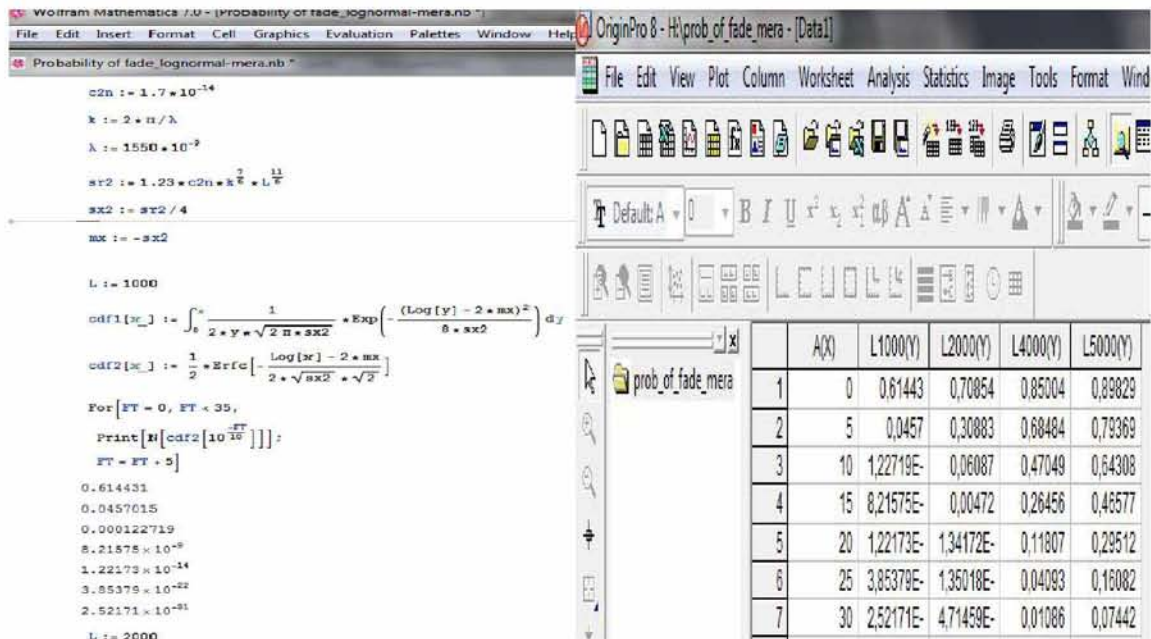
Wolfram Mathematica 7.0 - [Probability of fade_lognormal-mera.nb *]
File Edit Insert Format Cell Graphics Evaluation Palettes Window Help
Probability of fade_lognormal-mera.nb *

c2n := 1.7 * $10^{-14}$

k := 2 * π / λ

λ := 1550 * $10^{-9}$

sr2 := 1.23 * c2n * $k^{\frac{7}{6}}$ * $L^{\frac{11}{6}}$

sx2 := sr2 / 4

mx := - sx2

L := 1000

cdf1[x_] := $\int_0^x \frac{1}{2 * y * \sqrt{2 \pi * sx2}} * \text{Exp}\left(-\frac{(\text{Log}[y] - 2 * mx)^2}{8 * sx2}\right) dy$

cdf2[x_] := $\frac{1}{2}$ * Erfc$\left[-\frac{\text{Log}[x] - 2 * mx}{2 * \sqrt{sx2} * \sqrt{2}}\right]$

For[FT = 0, FT < 35,
Print[N[cdf2[$10^{\frac{-FT}{10}}$]]];
FT = FT + 5]

0.614431
0.0457015
0.000122719
8.21575 × $10^{-9}$
1.22173 × $10^{-14}$
3.85379 × $10^{-22}$
2.52171 × $10^{-31}$

L := 2000

OriginPro 8 - H:\prob_of_fade_mera - [Data1]
File Edit View Plot Column Worksheet Analysis Statistics Image Tools Format Wind

Default: A 0 B I U

prob_of_fade_mera

| | A(X) | L1000(Y) | L2000(Y) | L4000(Y) | L5000(Y) |
|---|---|---|---|---|---|
| 1 | 0 | 0,61443 | 0,70854 | 0,85004 | 0,89829 |
| 2 | 5 | 0,0457 | 0,30883 | 0,68484 | 0,79369 |
| 3 | 10 | 1,22719E- | 0,06087 | 0,47049 | 0,64308 |
| 4 | 15 | 8,21575E- | 0,00472 | 0,26456 | 0,46577 |
| 5 | 20 | 1,22173E- | 1,34172E- | 0,11807 | 0,29512 |
| 6 | 25 | 3,85379E- | 1,35018E- | 0,04093 | 0,16082 |
| 7 | 30 | 2,52171E- | 4,71459E- | 0,01086 | 0,07442 |